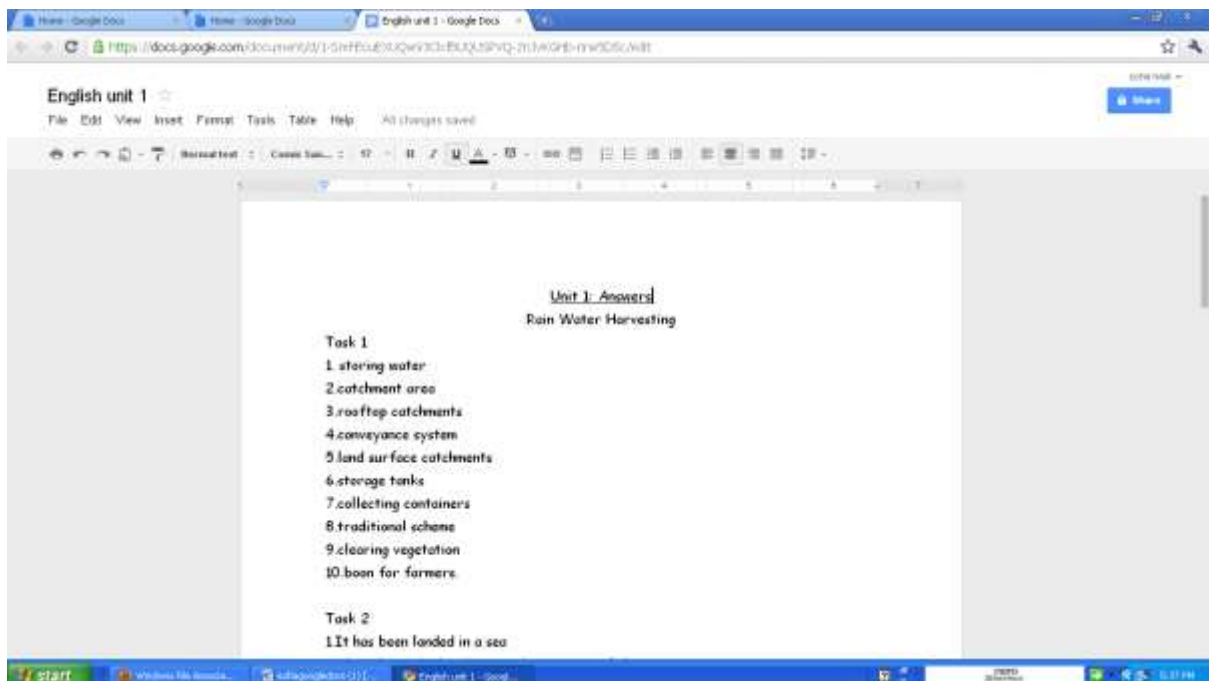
Home - Google Docs
Home - Google Docs
English unit 1 - Google Docs
https://docs.google.com/document/d/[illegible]/edit
English unit 1
File Edit View Insert Format Tools Table Help All changes saved
Share
Normal text Comic San... 12

Unit 1: Answers
Rain Water Harvesting
Task 1
1. storing water
2.catchment area
3.rooftop catchments
4.conveyance system
5.land surface catchments
6.storage tanks
7.collecting containers
8.traditional scheme
9.clearing vegetation
10.boon for farmers

Task 2
1.It has been landed in a sea

start
Windows File Associa...
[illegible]
English unit 1 - Googl...